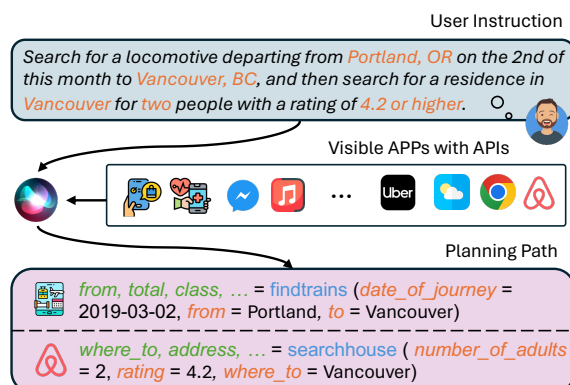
User Instruction

Search for a locomotive departing from Portland, OR on the 2nd of this month to Vancouver, BC, and then search for a residence in Vancouver for two people with a rating of 4.2 or higher.

Visible APPs with APIs

…

Uber

Planning Path

from, total, class, … = findtrains (date_of_journey = 2019-03-02, from = Portland, to = Vancouver)

where_to, address, … = searchhouse ( number_of_adults = 2, rating = 4.2, where_to = Vancouver)